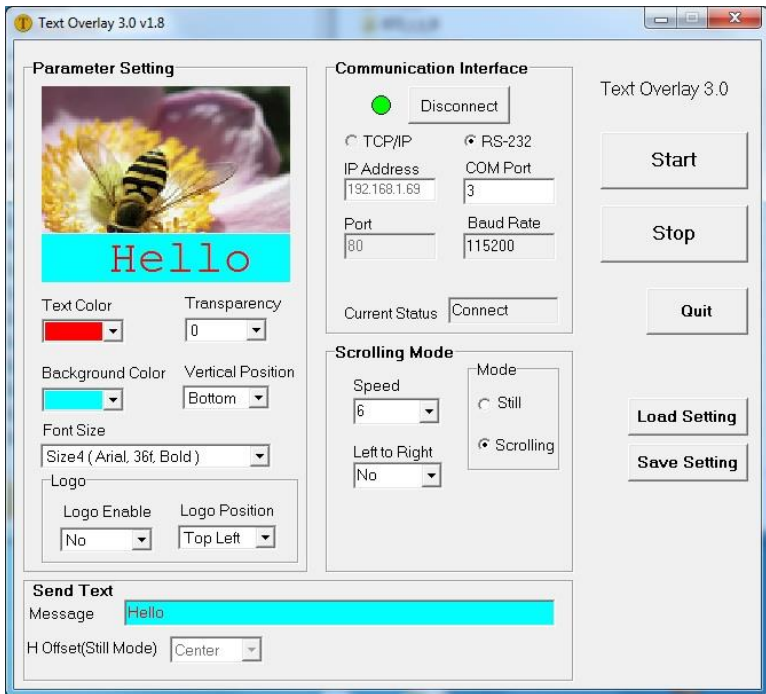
Text Overlay 3.0 v1.8

Parameter Setting

Hello

Text Color

Transparency
0

Background Color

Vertical Position
Bottom

Font Size
Size4 ( Arial, 36f, Bold )

Logo
Logo Enable
No
Logo Position
Top Left

Communication Interface

Disconnect

TCP/IP
RS-232

IP Address
192.168.1.69
COM Port
3

Port
80
Baud Rate
115200

Current Status
Connect

Scrolling Mode
Speed
6
Left to Right
No
Mode
Still
Scrolling

Text Overlay 3.0

Start

Stop

Quit

Load Setting

Save Setting

Send Text
Message
Hello
H Offset(Still Mode)
Center